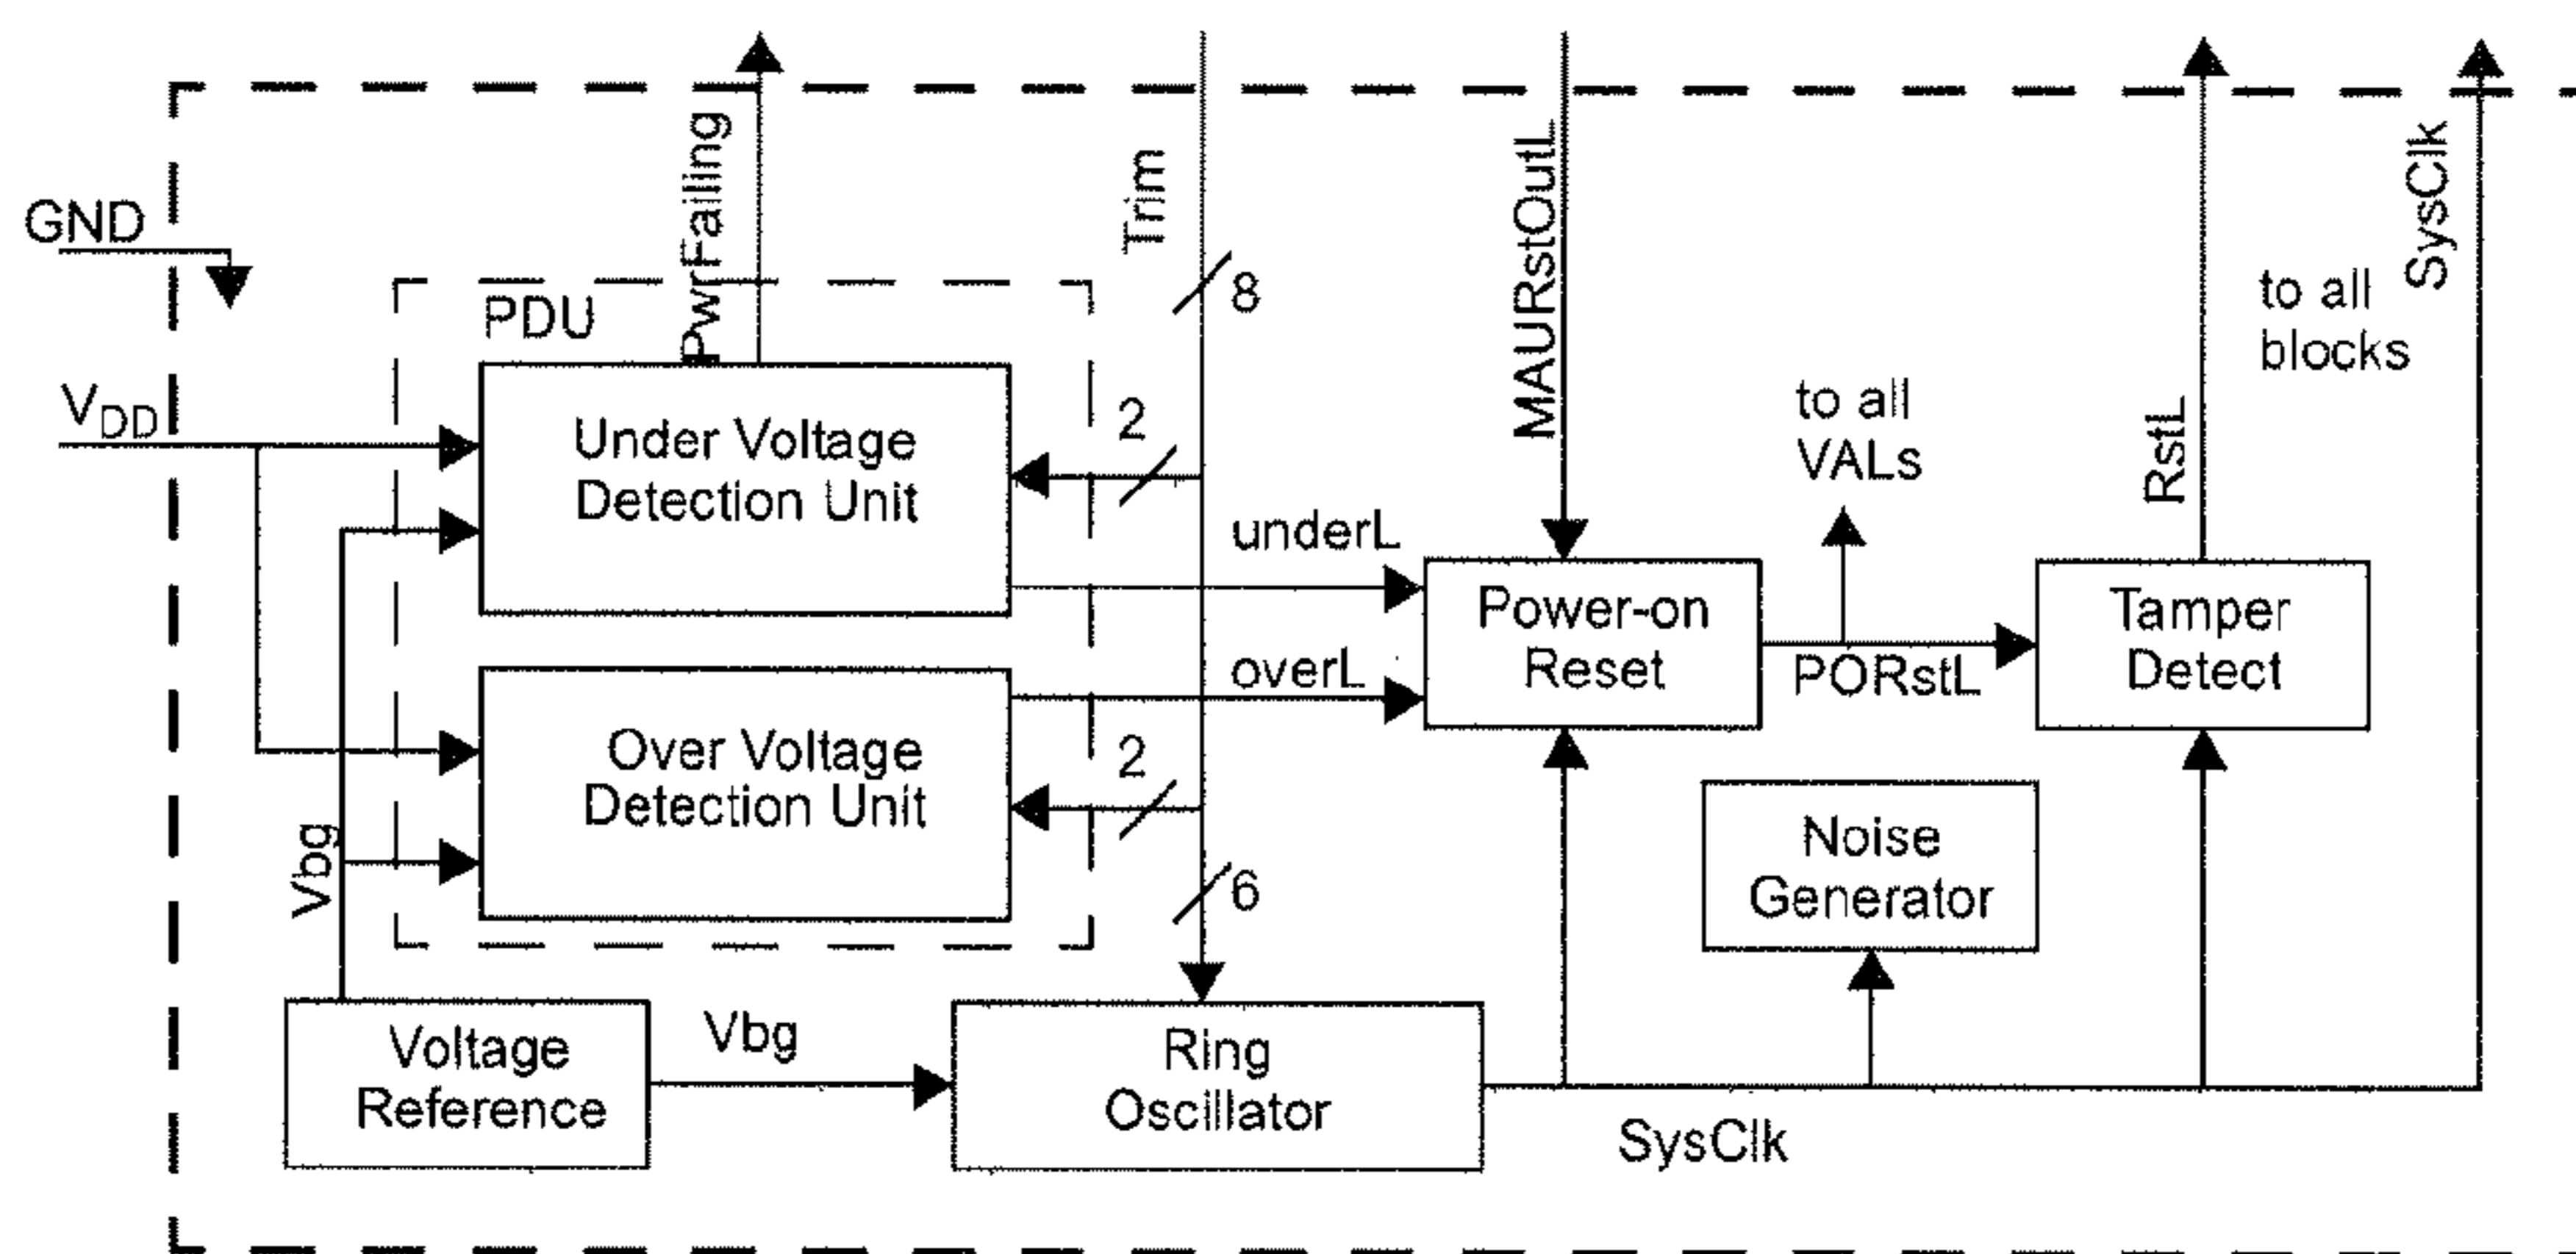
PwrFailing
Trim
MAURstOutL
SysClk
GND
8
to all blocks
PDU
$V_{DD}$
Under Voltage Detection Unit
2
to all VALs
RstL
underL
Power-on Reset
Tamper Detect
PORstL
overL
Over Voltage Detection Unit
2
Vbg
Noise Generator
6
Voltage Reference
Vbg
Ring Oscillator
SysClk